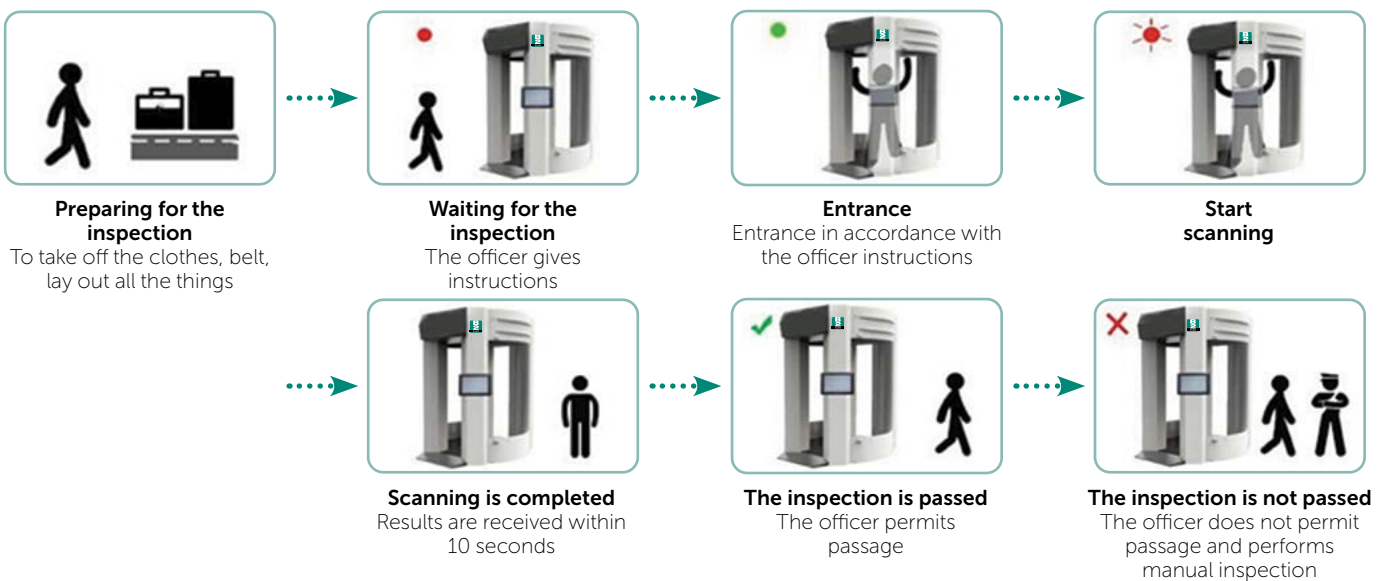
Preparing for the inspection
To take off the clothes, belt, lay out all the things

Waiting for the inspection
The officer gives instructions

Entrance
Entrance in accordance with the officer instructions

Start scanning

Scanning is completed
Results are received within 10 seconds

The inspection is passed
The officer permits passage

The inspection is not passed
The officer does not permit passage and performs manual inspection